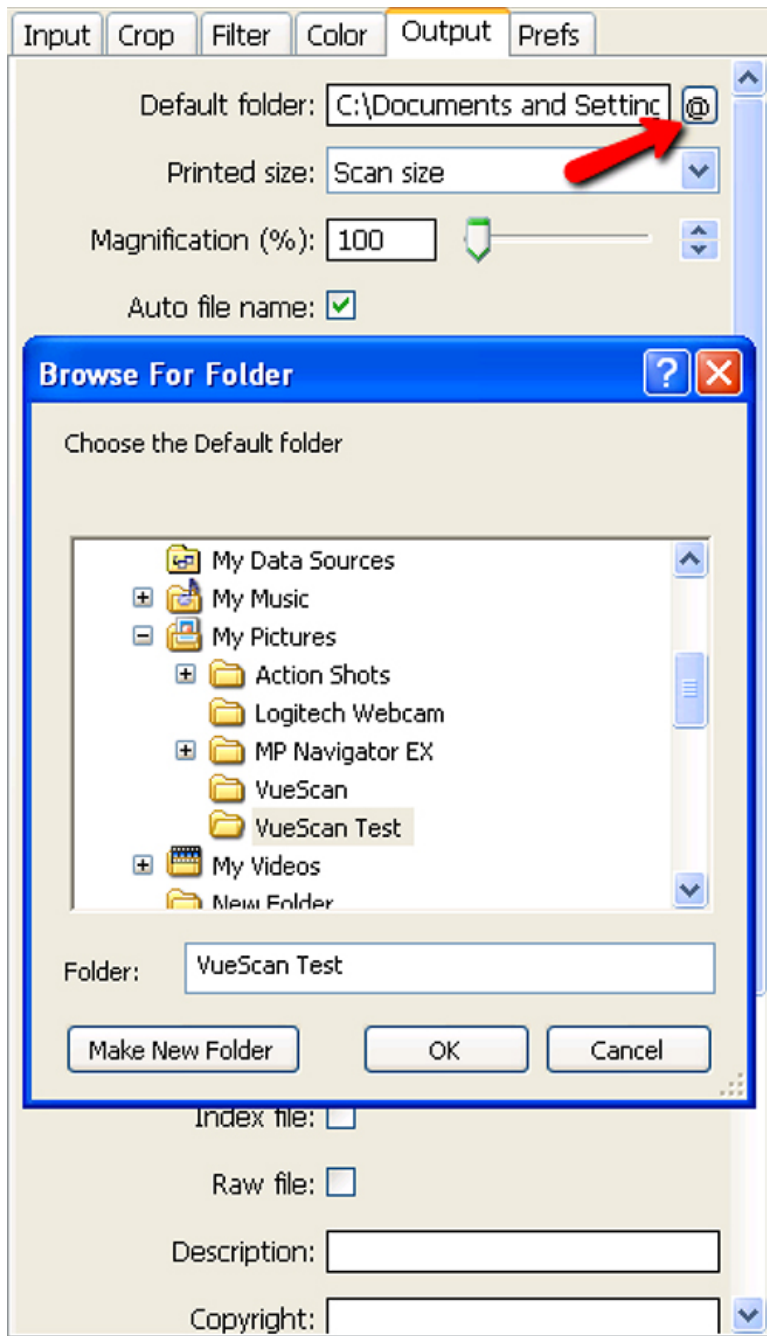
Input | Crop | Filter | Color | Output | Prefs

Default folder: C:\Documents and Settinc @

Printed size: Scan size

Magnification (%): 100

Auto file name:

Browse For Folder

Choose the Default folder

My Data Sources
My Music
My Pictures
Action Shots
Logitech Webcam
MP Navigator EX
VueScan
VueScan Test
My Videos
New Folder

Folder: VueScan Test

Make New Folder | OK | Cancel

Index file:

Raw file:

Description:

Copyright: